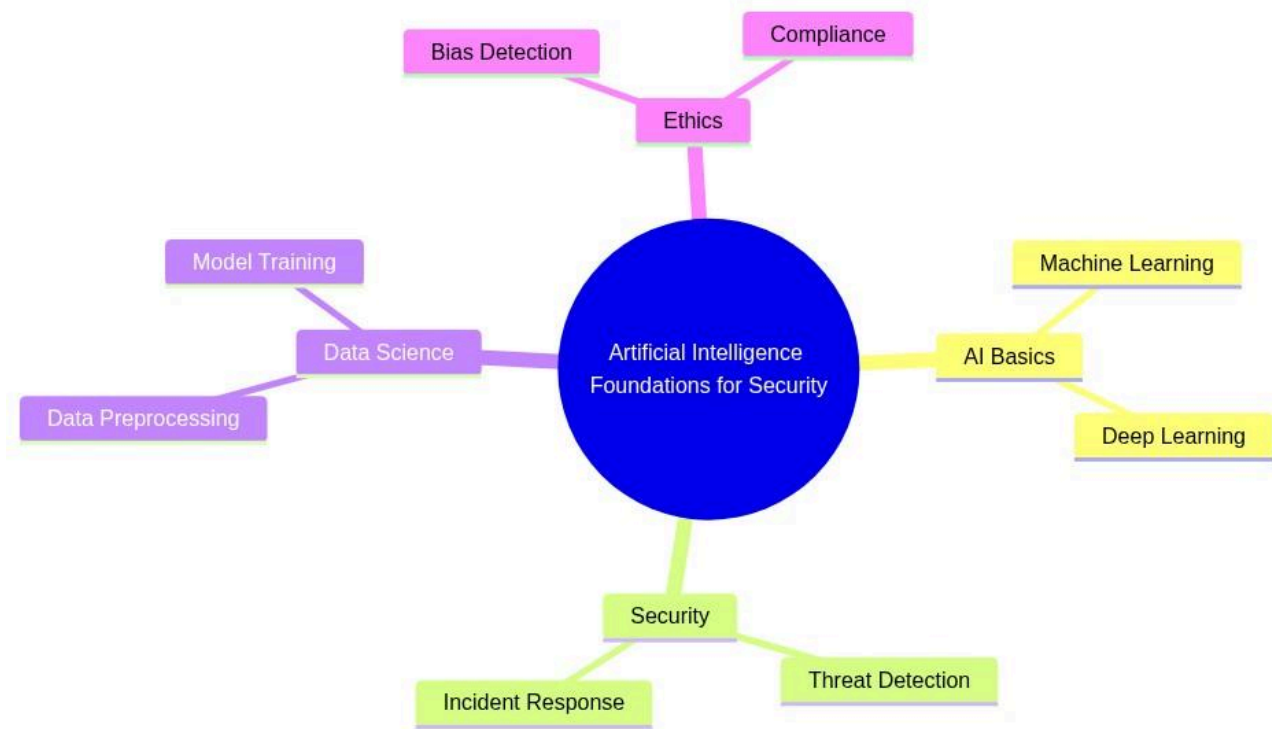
Artificial Intelligence Foundations for Security

Ethics

Bias Detection

Compliance

AI Basics

Machine Learning

Deep Learning

Security

Threat Detection

Incident Response

Data Science

Model Training

Data Preprocessing